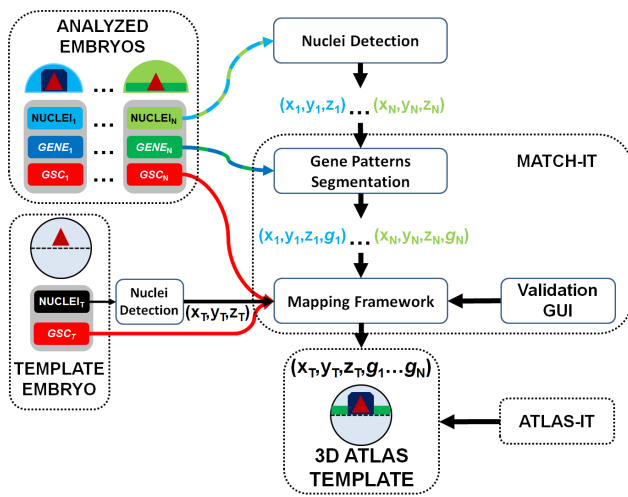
ANALYZED EMBRYOS

$NUCLEI_1$ … $NUCLEI_N$

$GENE_1$ … $GENE_N$

$GSC_1$ … $GSC_N$

Nuclei Detection

$(x_1,y_1,z_1)$ … $(x_N,y_N,z_N)$

MATCH-IT

Gene Patterns Segmentation

$(x_1,y_1,z_1,g_1)$ … $(x_N,y_N,z_N,g_N)$

$NUCLEI_T$

Nuclei Detection

$(x_T,y_T,z_T)$

Mapping Framework

Validation GUI

$GSC_T$

TEMPLATE EMBRYO

$(x_T,y_T,z_T,g_1…g_N)$

ATLAS-IT

3D ATLAS TEMPLATE